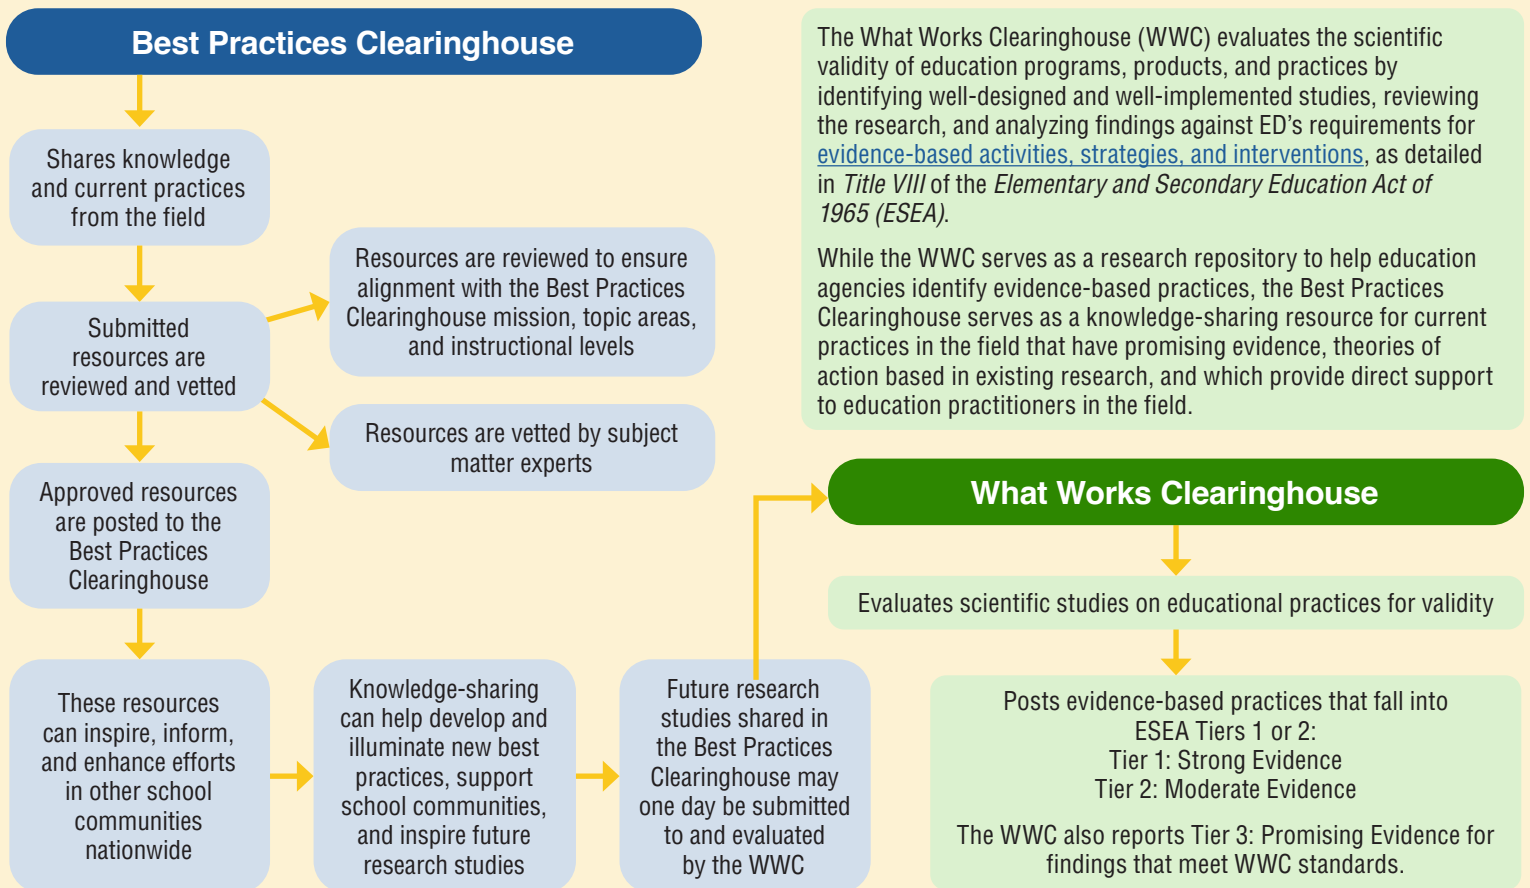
Best Practices Clearinghouse

Shares knowledge and current practices from the field

Submitted resources are reviewed and vetted

Resources are reviewed to ensure alignment with the Best Practices Clearinghouse mission, topic areas, and instructional levels

Resources are vetted by subject matter experts

Approved resources are posted to the Best Practices Clearinghouse

These resources can inspire, inform, and enhance efforts in other school communities nationwide

Knowledge-sharing can help develop and illuminate new best practices, support school communities, and inspire future research studies

Future research studies shared in the Best Practices Clearinghouse may one day be submitted to and evaluated by the WWC

The What Works Clearinghouse (WWC) evaluates the scientific validity of education programs, products, and practices by identifying well-designed and well-implemented studies, reviewing the research, and analyzing findings against ED's requirements for evidence-based activities, strategies, and interventions, as detailed in Title VIII of the Elementary and Secondary Education Act of 1965 (ESEA).

While the WWC serves as a research repository to help education agencies identify evidence-based practices, the Best Practices Clearinghouse serves as a knowledge-sharing resource for current practices in the field that have promising evidence, theories of action based in existing research, and which provide direct support to education practitioners in the field.

What Works Clearinghouse

Evaluates scientific studies on educational practices for validity

Posts evidence-based practices that fall into ESEA Tiers 1 or 2:
Tier 1: Strong Evidence
Tier 2: Moderate Evidence

The WWC also reports Tier 3: Promising Evidence for findings that meet WWC standards.